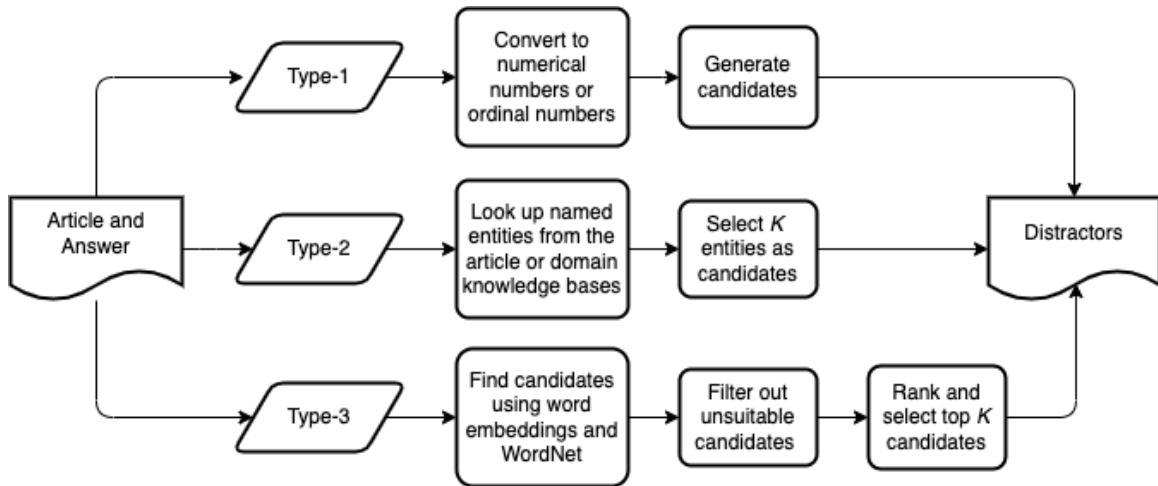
Type-1

Convert to numerical numbers or ordinal numbers

Generate candidates

Article and Answer

Type-2

Look up named entities from the article or domain knowledge bases

Select $K$ entities as candidates

Distractors

Type-3

Find candidates using word embeddings and WordNet

Filter out unsuitable candidates

Rank and select top $K$ candidates